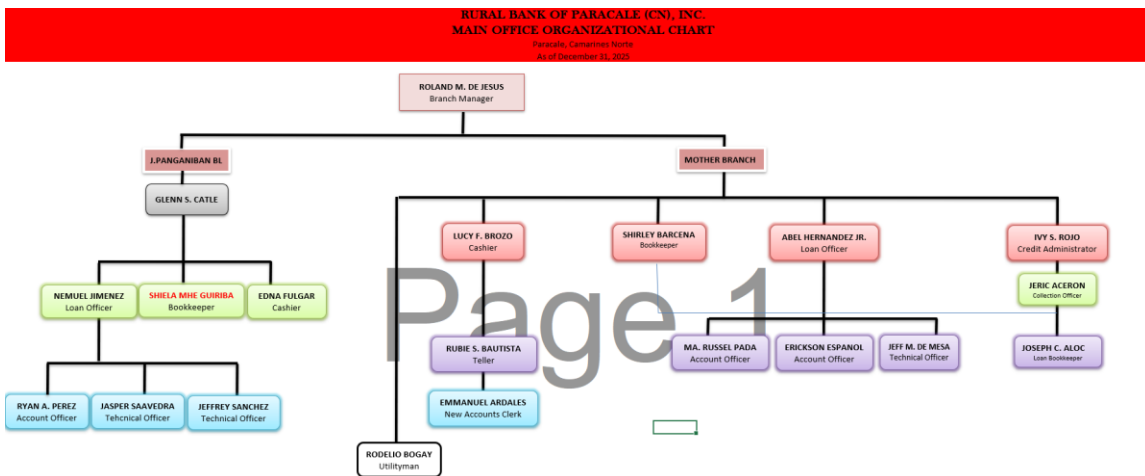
RURAL BANK OF PARACALE (CN), INC.
MAIN OFFICE ORGANIZATIONAL CHART
Paracale, Camarines Norte
As of December 31, 2023

ROLAND M. DE JESUS
Branch Manager

J.PANGANIBAN BL

GLENN S. CATLE

NEMUEL JIMENEZ
Loan Officer

SHIELA MHE GUIRIBA
Bookkeeper

EDNA FULGAR
Cashier

RYAN A. PEREZ
Account Officer

JASPER SAAVEDRA
Tehcnical Officer

JEFFREY SANCHEZ
Technical Officer

MOTHER BRANCH

LUCY F. BROZO
Cashier

SHIRLEY BARCENA
Bookkeeper

ABEL HERNANDEZ JR.
Loan Officer

IVY S. ROJO
Credit Administrator

JERIC ACERON
Collection Officer

RUBIE S. BAUTISTA
Teller

EMMANUEL ARDALES
New Accounts Clerk

MA. RUSSEL PADA
Account Officer

ERICKSON ESPANOL
Account Officer

JEFF M. DE MESA
Technical Officer

JOSEPH C. ALOC
Loan Bookkeeper

RODELIO BOGAY
Utilityman

Page 1